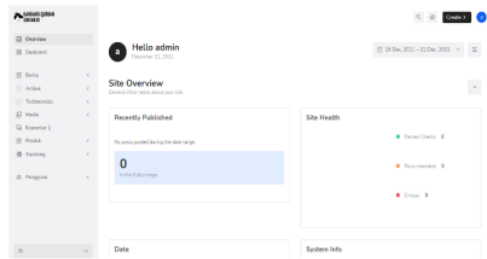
Overview
Dashboard

Berita
Artikel
Testimonials
Media
Komentar 1
Produk
Katalog

Pengguna

Create
a

a
Hello admin
December 22, 2021

16 Dec, 2021 - 22 Dec, 2021

Site Overview
General information about your site

Recently Published
No posts posted during the date range
0
in the 0 day range

Site Health
Passed Checks 0
Recommended 0
Critical 0

Date

System Info